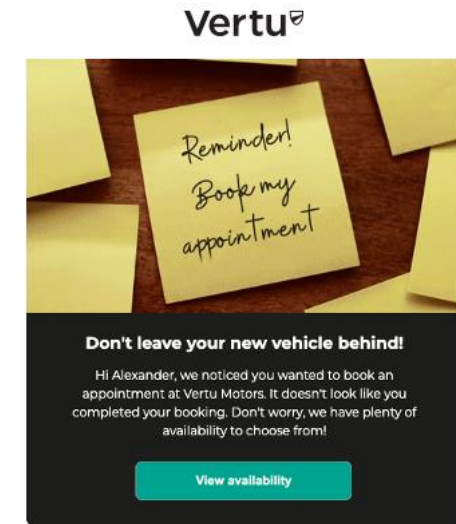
Vertu

Reminder! Book my appointment

Don't leave your new vehicle behind!

Hi Alexander, we noticed you wanted to book an appointment at Vertu Motors. It doesn't look like you completed your booking. Don't worry, we have plenty of availability to choose from!

View availability